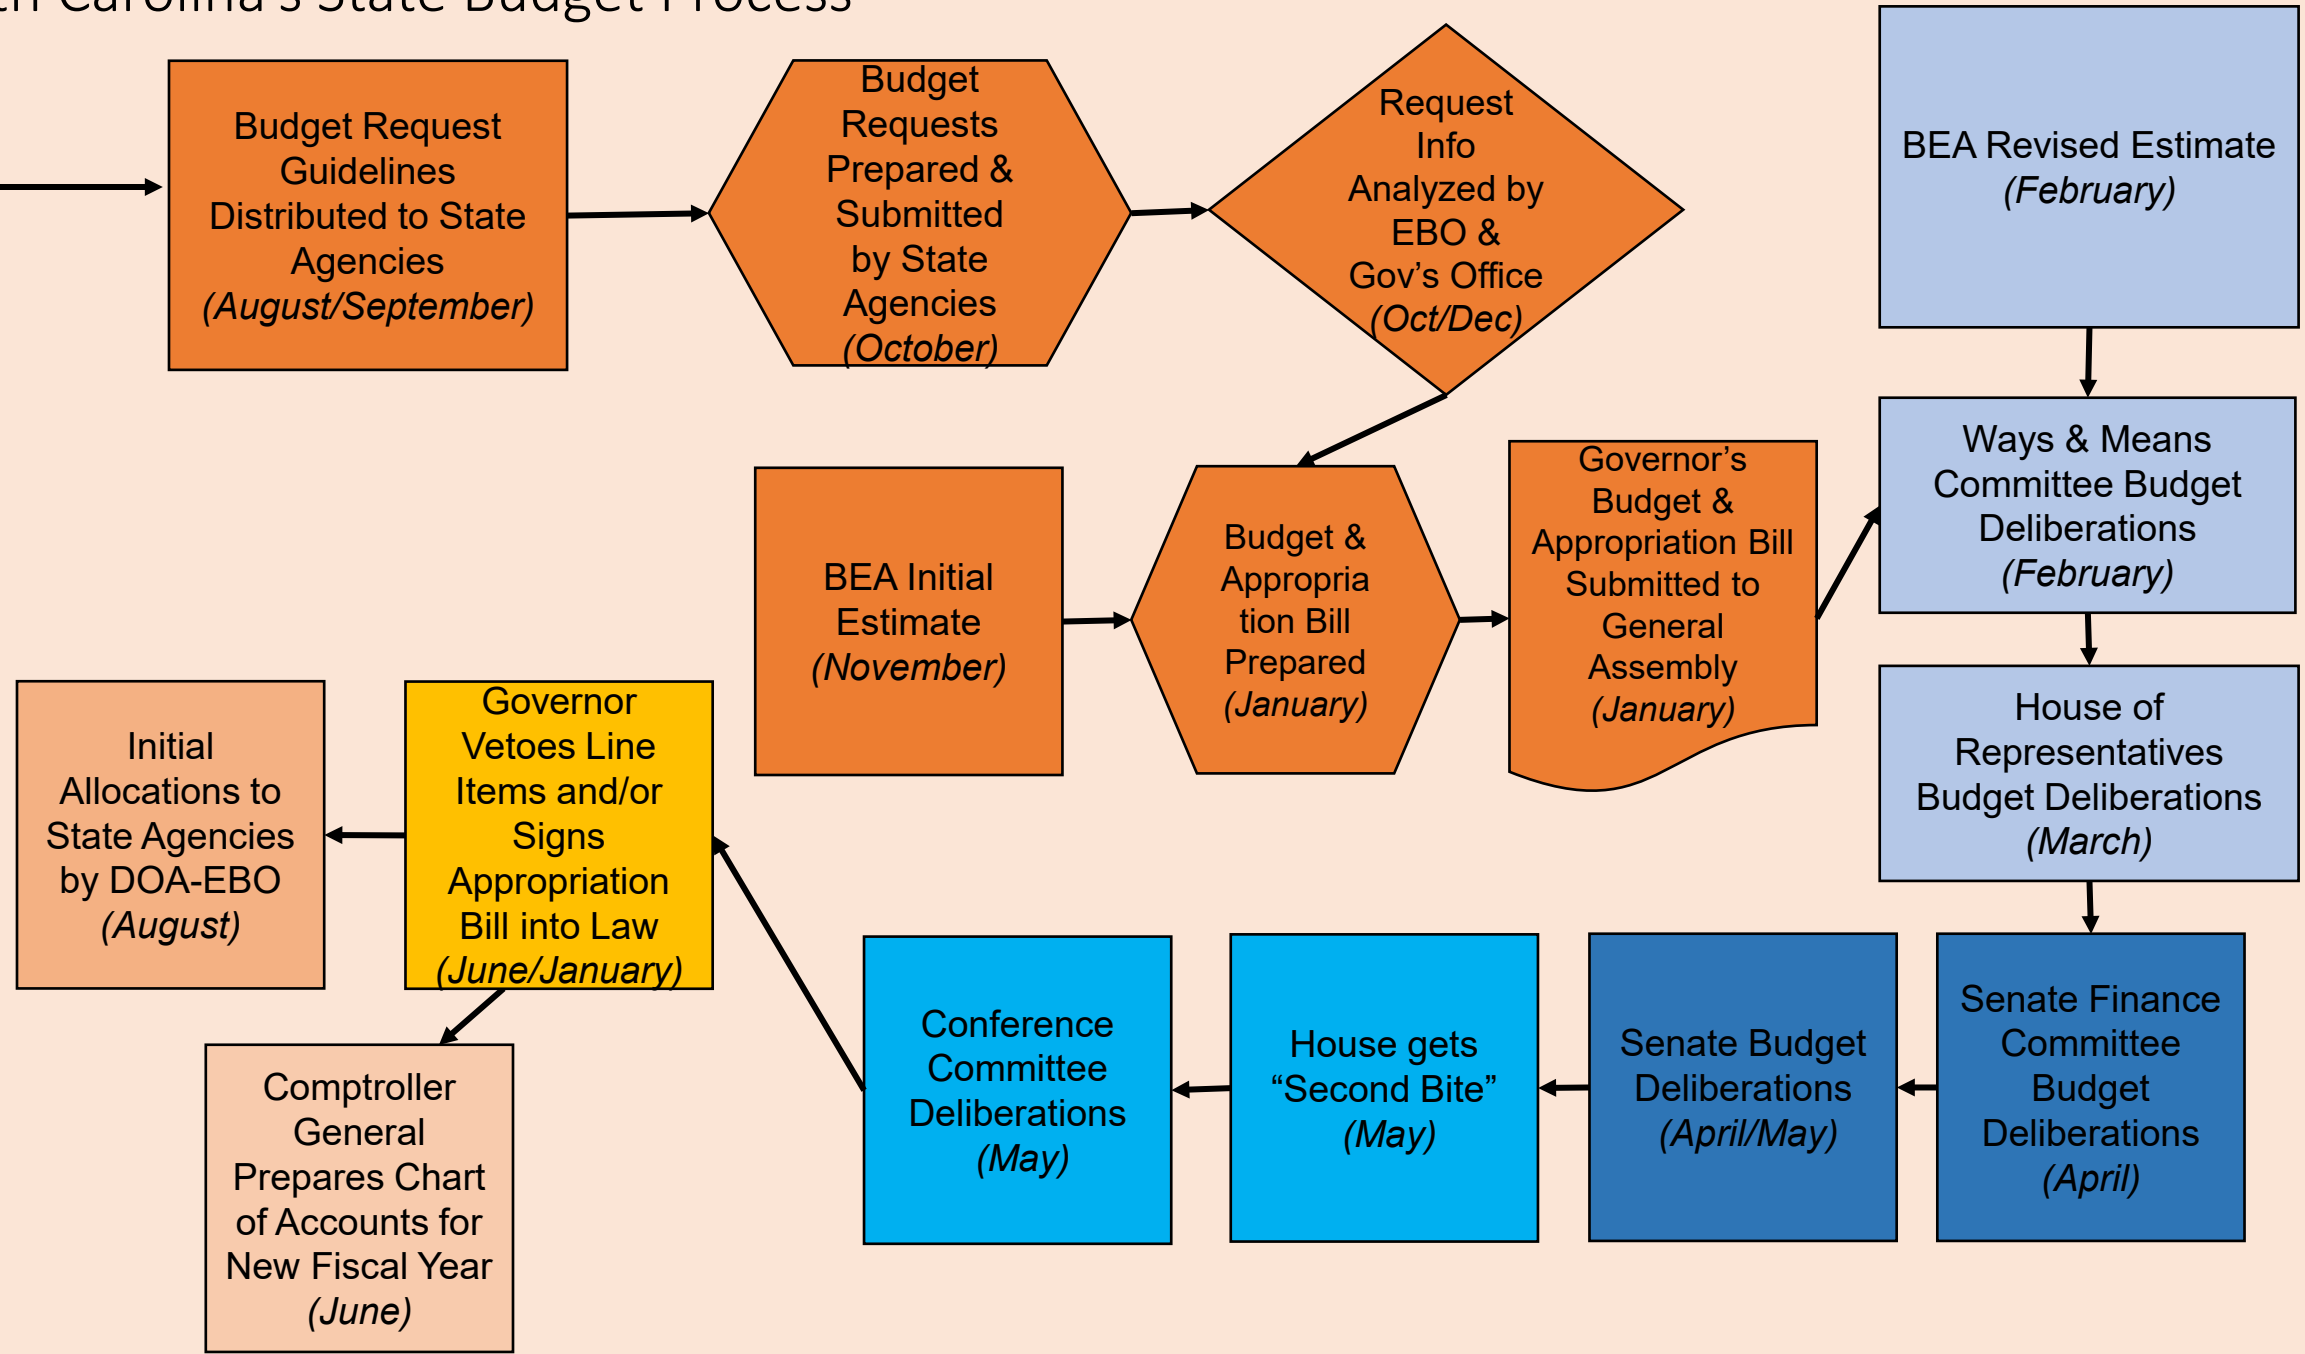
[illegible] Carolina's State Budget Process

Budget Request Guidelines Distributed to State Agencies (August/September)

Budget Requests Prepared & Submitted by State Agencies (October)

Request Info Analyzed by EBO & Gov's Office (Oct/Dec)

BEA Revised Estimate (February)

Ways & Means Committee Budget Deliberations (February)

House of Representatives Budget Deliberations (March)

BEA Initial Estimate (November)

Budget & Appropria tion Bill Prepared (January)

Governor's Budget & Appropriation Bill Submitted to General Assembly (January)

Initial Allocations to State Agencies by DOA-EBO (August)

Governor Vetoes Line Items and/or Signs Appropriation Bill into Law (June/January)

Comptroller General Prepares Chart of Accounts for New Fiscal Year (June)

Conference Committee Deliberations (May)

House gets "Second Bite" (May)

Senate Budget Deliberations (April/May)

Senate Finance Committee Budget Deliberations (April)